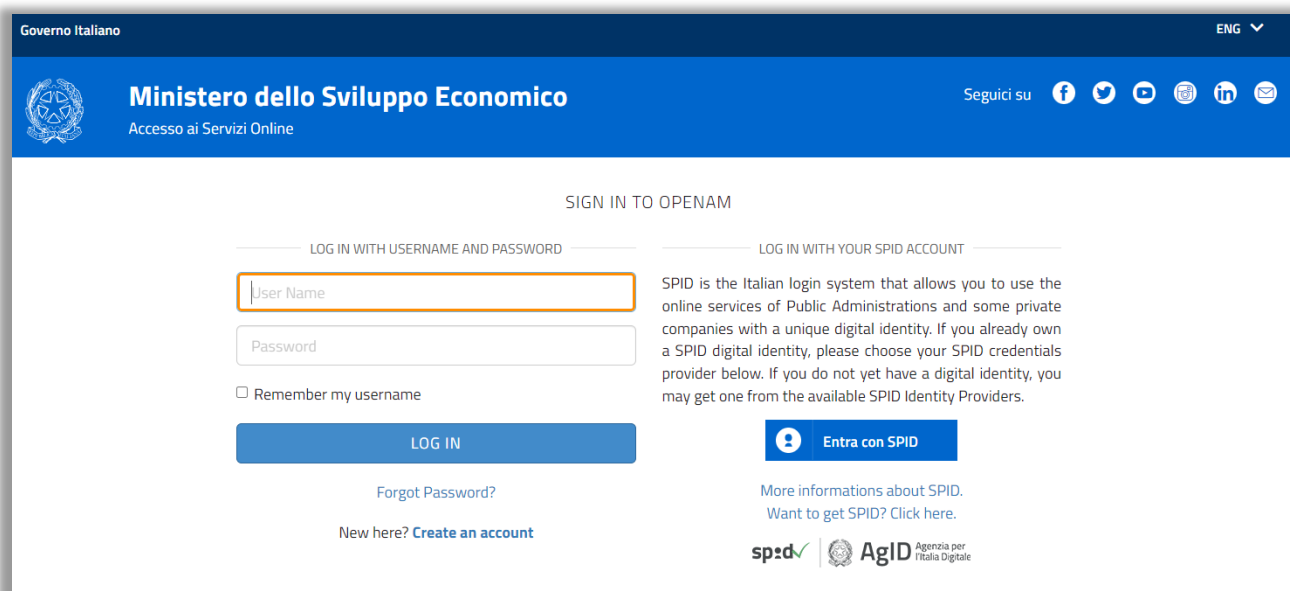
Governo Italiano

ENG

Ministero dello Sviluppo Economico
Accesso ai Servizi Online

Seguici su

SIGN IN TO OPENAM

LOG IN WITH USERNAME AND PASSWORD

User Name

Password

Remember my username

LOG IN

Forgot Password?

New here? Create an account

LOG IN WITH YOUR SPID ACCOUNT

SPID is the Italian login system that allows you to use the online services of Public Administrations and some private companies with a unique digital identity. If you already own a SPID digital identity, please choose your SPID credentials provider below. If you do not yet have a digital identity, you may get one from the available SPID Identity Providers.

Entra con SPID

More informations about SPID.
Want to get SPID? Click here.

spid AgID Agenzia per l'Italia Digitale